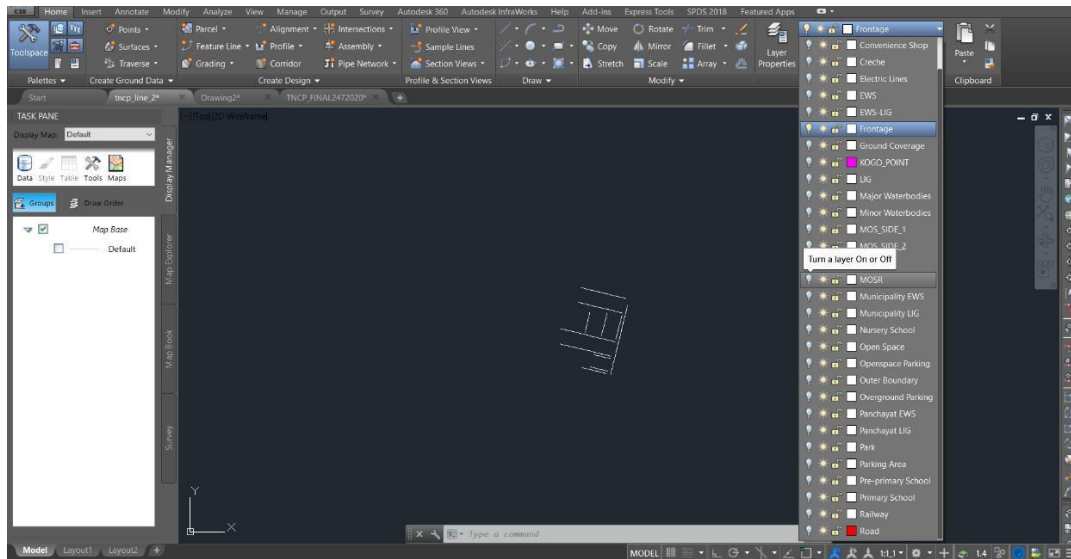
Home Insert Annotate Modify Analyze View Manage Output Survey Autodesk 360 Autodesk InfraWorks Help Add-ins Express Tools SPDS 2018 Featured Apps

Toolspace
Points
Surfaces
Traverse
Parcel
Feature Line
Grading
Alignment
Profile
Corridor
Intersections
Assembly
Pipe Network
Profile View
Sample Lines
Section Views
Move
Copy
Stretch
Rotate
Mirror
Scale
Trim
Fillet
Array
Layer Properties
Paste
Palettes
Create Ground Data
Create Design
Profile & Section Views
Draw
Modify
Clipboard

Start
tncp_line_2*
Drawing2*
TNCP_FINAL2472020*

TASK PANE
Display Map: Default
Data Style Table Tools Maps
Groups
Draw Order
Map Base
Default
Display Manager
Map Explorer
Map Book
Survey

[-][Top][2D Wireframe]

Frontage
Convenience Shop
Creche
Electric Lines
EWS
EWS-LIG
Frontage
Ground Coverage
KOGO_POINT
LIG
Major Waterbodies
Minor Waterbodies
MOS_SIDE_1
MOS_SIDE_2
Turn a layer On or Off
MOSR
Municipality EWS
Municipality LIG
Nursery School
Open Space
Openspace Parking
Outer Boundary
Overground Parking
Panchayat EWS
Panchayat LIG
Park
Parking Area
Pre-primary School
Primary School
Railway
Road

Y
X
Type a command

Model Layout1 Layout2
MODEL 1:1 1.4